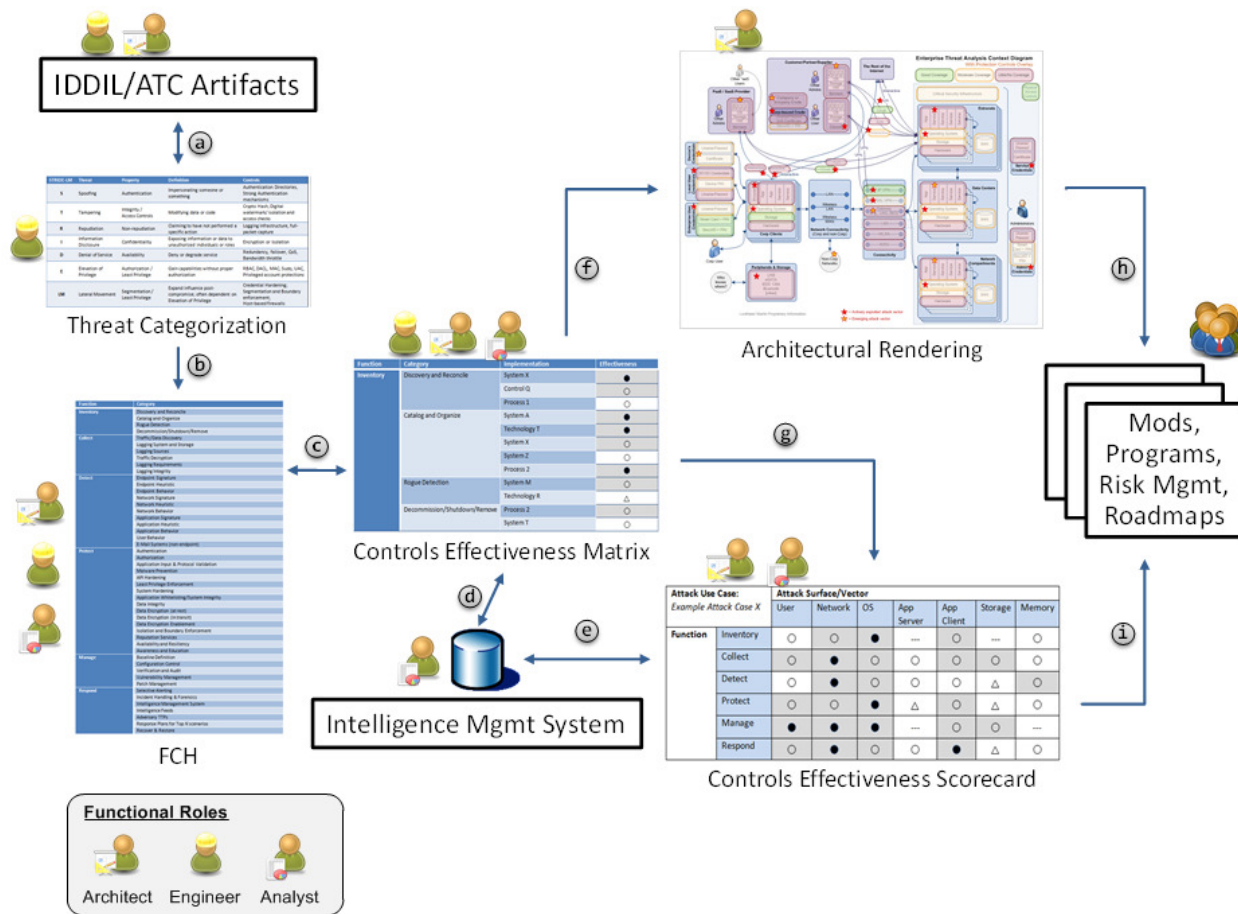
IDDIL/ATC Artifacts

a

| STRIDE-LM | Threat | Property | Definition | Controls |
|---|---|---|---|---|
| S | Spoofing | Authentication | Impersonating someone or something | Authentication Directories, Strong Authentication mechanisms |
| T | Tampering | Integrity / Access Controls | Modifying data or code | Crypto Hash, Digital watermark, Isolation and access checks |
| R | Repudiation | Non-repudiation | Claiming to have not performed a specific action | Logging infrastructure, full-packet capture |
| I | Information Disclosure | Confidentiality | Exposing information or data to unauthorized individuals or roles | Encryption or isolation |
| D | Denial of Service | Availability | Deny or degrade service | Redundancy, failover, QoS, Bandwidth throttle |
| E | Elevation of Privilege | Authorization / Least Privilege | Gain capabilities without proper authorization | RBAC, DACL, MAC, Sudo, UAC, Privileged account protections |
| LM | Lateral Movement | Segmentation / Least Privilege | Expand influence post-compromise, often dependent on Elevation of Privilege | Credential Hardening, Segmentation and Boundary enforcement, Host-based firewalls |

Threat Categorization

b

FCH

c

Controls Effectiveness Matrix

| Function | Category | Implementation | Effectiveness |
|---|---|---|---|
| Inventory | Discovery and Reconcile | System X | ● |
| | | Control Q | ○ |
| | | Process 1 | ○ |
| | Catalog and Organize | System A | ● |
| | | Technology T | ● |
| | | System X | ○ |
| | | System Z | ○ |
| | | Process 2 | ● |
| | Rogue Detection | System M | ○ |
| | | Technology R | △ |
| | Decommission/Shutdown/Remove | Process 2 | ○ |
| | | System T | ○ |

f

g

Enterprise Threat Analysis Context Diagram

Architectural Rendering

h

Mods, Programs, Risk Mgmt, Roadmaps

d

e

Intelligence Mgmt System

i

| Attack Use Case: Example Attack Case X | | User | Network | OS | App Server | App Client | Storage | Memory |
|---|---|---|---|---|---|---|---|---|
| Function | Inventory | ○ | ○ | ● | --- | ○ | --- | ○ |
| | Collect | ○ | ● | ○ | ○ | ○ | ○ | ○ |
| | Detect | ○ | ● | ○ | ○ | ○ | △ | ○ |
| | Protect | ○ | ○ | ● | △ | ○ | △ | ○ |
| | Manage | ● | ● | ○ | --- | ○ | ○ | --- |
| | Respond | ○ | ● | ○ | ○ | ● | △ | ○ |

Attack Surface/Vector

Controls Effectiveness Scorecard

Functional Roles

Architect Engineer Analyst